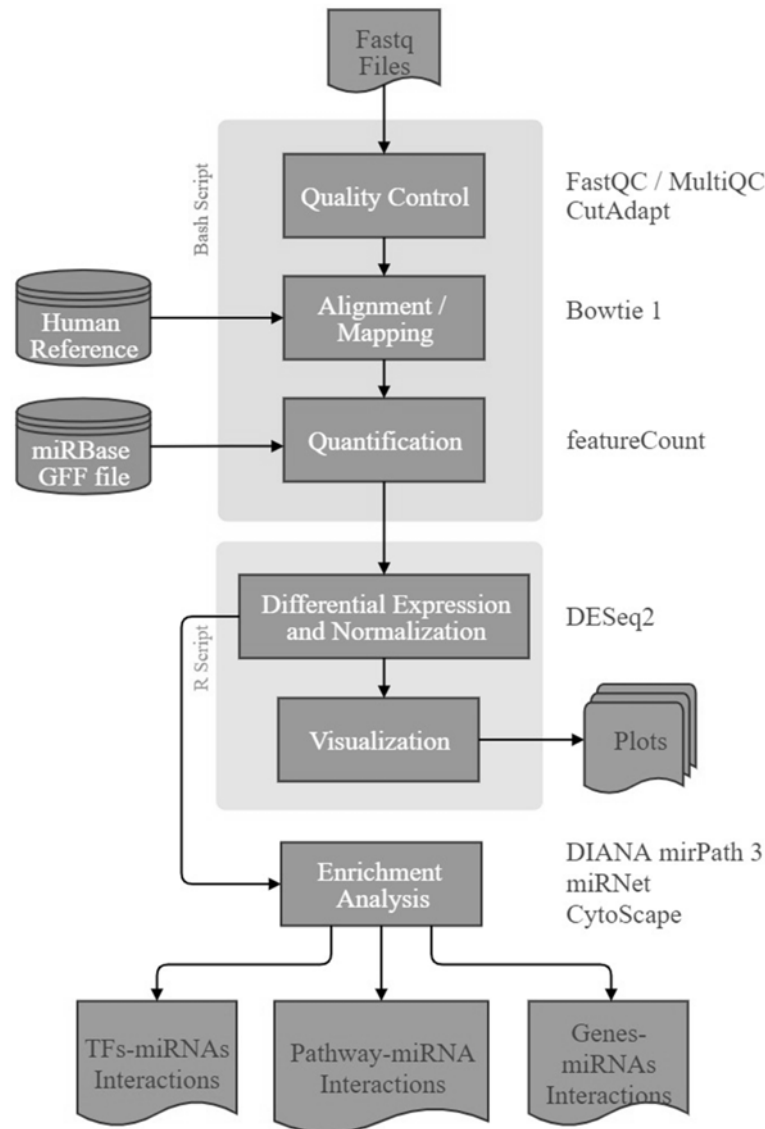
Fastq Files

Bash Script

Quality Control

FastQC / MultiQC
CutAdapt

Human Reference

Alignment / Mapping

Bowtie 1

miRBase GFF file

Quantification

featureCount

R Script

Differential Expression and Normalization

DESeq2

Visualization

Plots

Enrichment Analysis

DIANA mirPath 3
miRNet
CytoScape

TFs-miRNAs Interactions

Pathway-miRNA Interactions

Genes-miRNAs Interactions